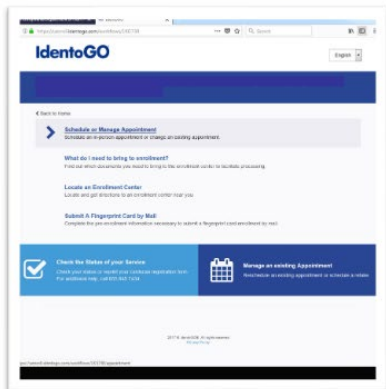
https://uenroll.identogo.com/workflows/1K1736

IdentoGO

English

< Back to Home

Schedule or Manage Appointment
Schedule an in-person appointment or change an existing appointment.

What do I need to bring to enrollment?
Find out which documents you need to bring to the enrollment center to facilitate processing.

Locate an Enrollment Center
Locate and get directions to an enrollment center near you.

Submit A Fingerprint Card by Mail
Complete the pre-enrollment information necessary to submit a fingerprint card enrollment by mail.

Check the Status of your Service
Check your status or resend your Universal registration form. For additional help, call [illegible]

Manage an existing Appointment
Reschedule an existing appointment or schedule a rebook

© 2017 IDEMIA. All rights reserved.
Privacy Policy